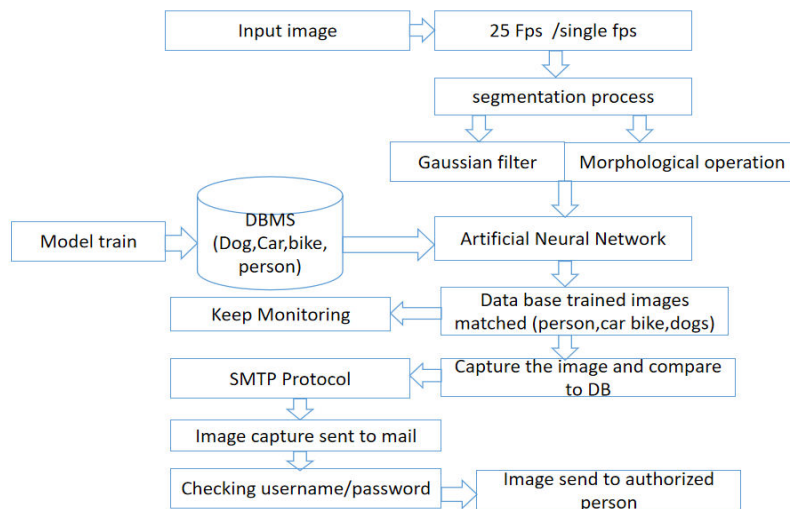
Input image

25 Fps /single fps

segmentation process

Gaussian filter

Morphological operation

Model train

DBMS (Dog,Car,bike, person)

Artificial Neural Network

Keep Monitoring

Data base trained images matched (person,car bike,dogs)

SMTP Protocol

Capture the image and compare to DB

Image capture sent to mail

Checking username/password

Image send to authorized person